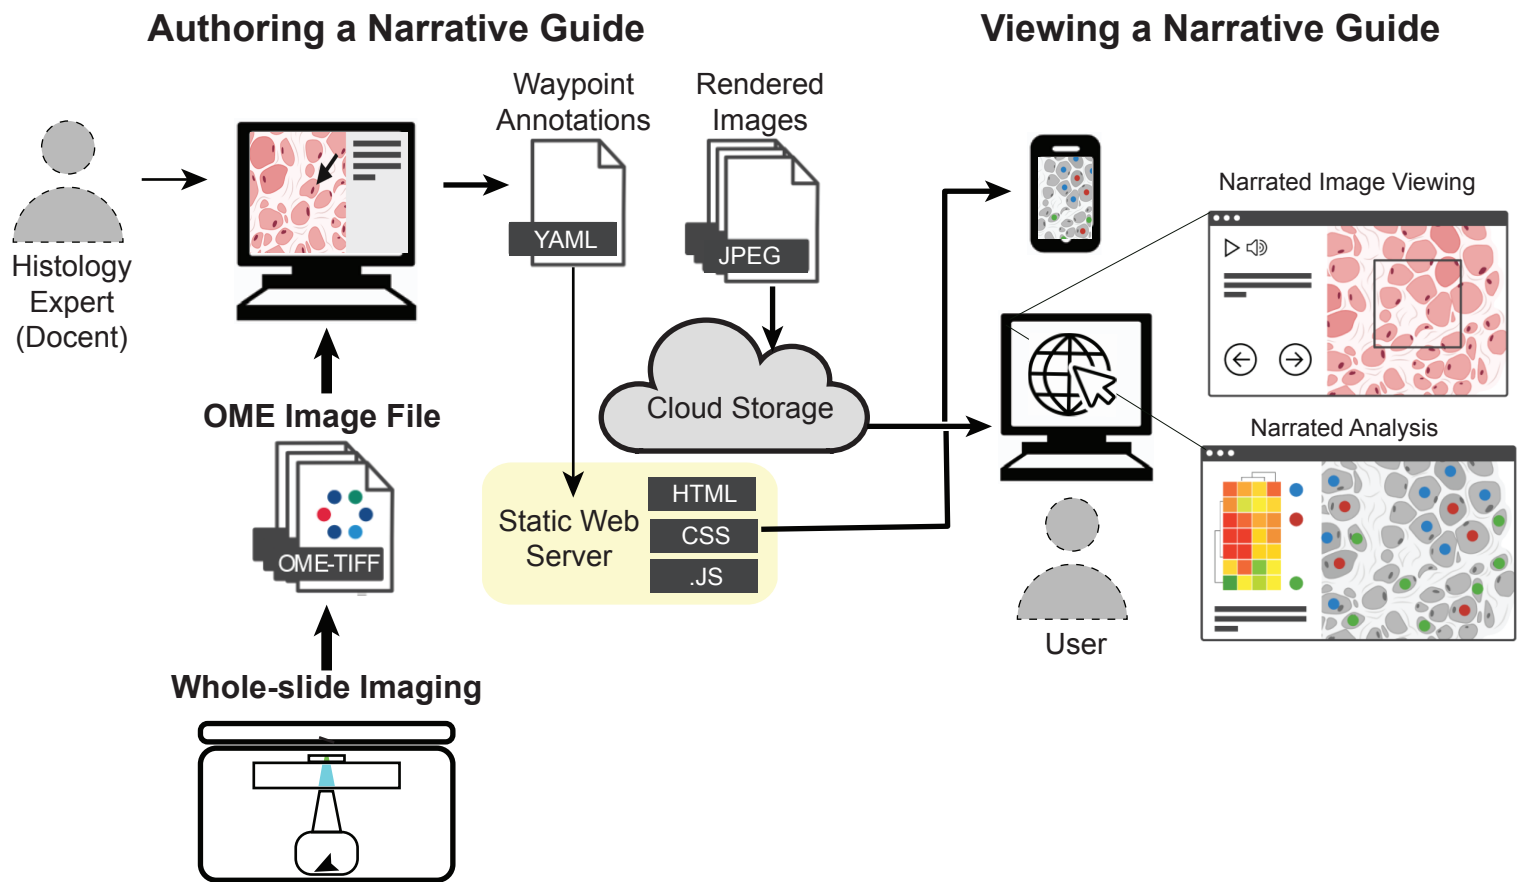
Authoring a Narrative Guide

Viewing a Narrative Guide

Histology Expert (Docent)

Waypoint Annotations

YAML

Rendered Images

JPEG

Cloud Storage

OME Image File

OME-TIFF

Whole-slide Imaging

Static Web Server

HTML

CSS

.JS

Narrated Image Viewing

Narrated Analysis

User